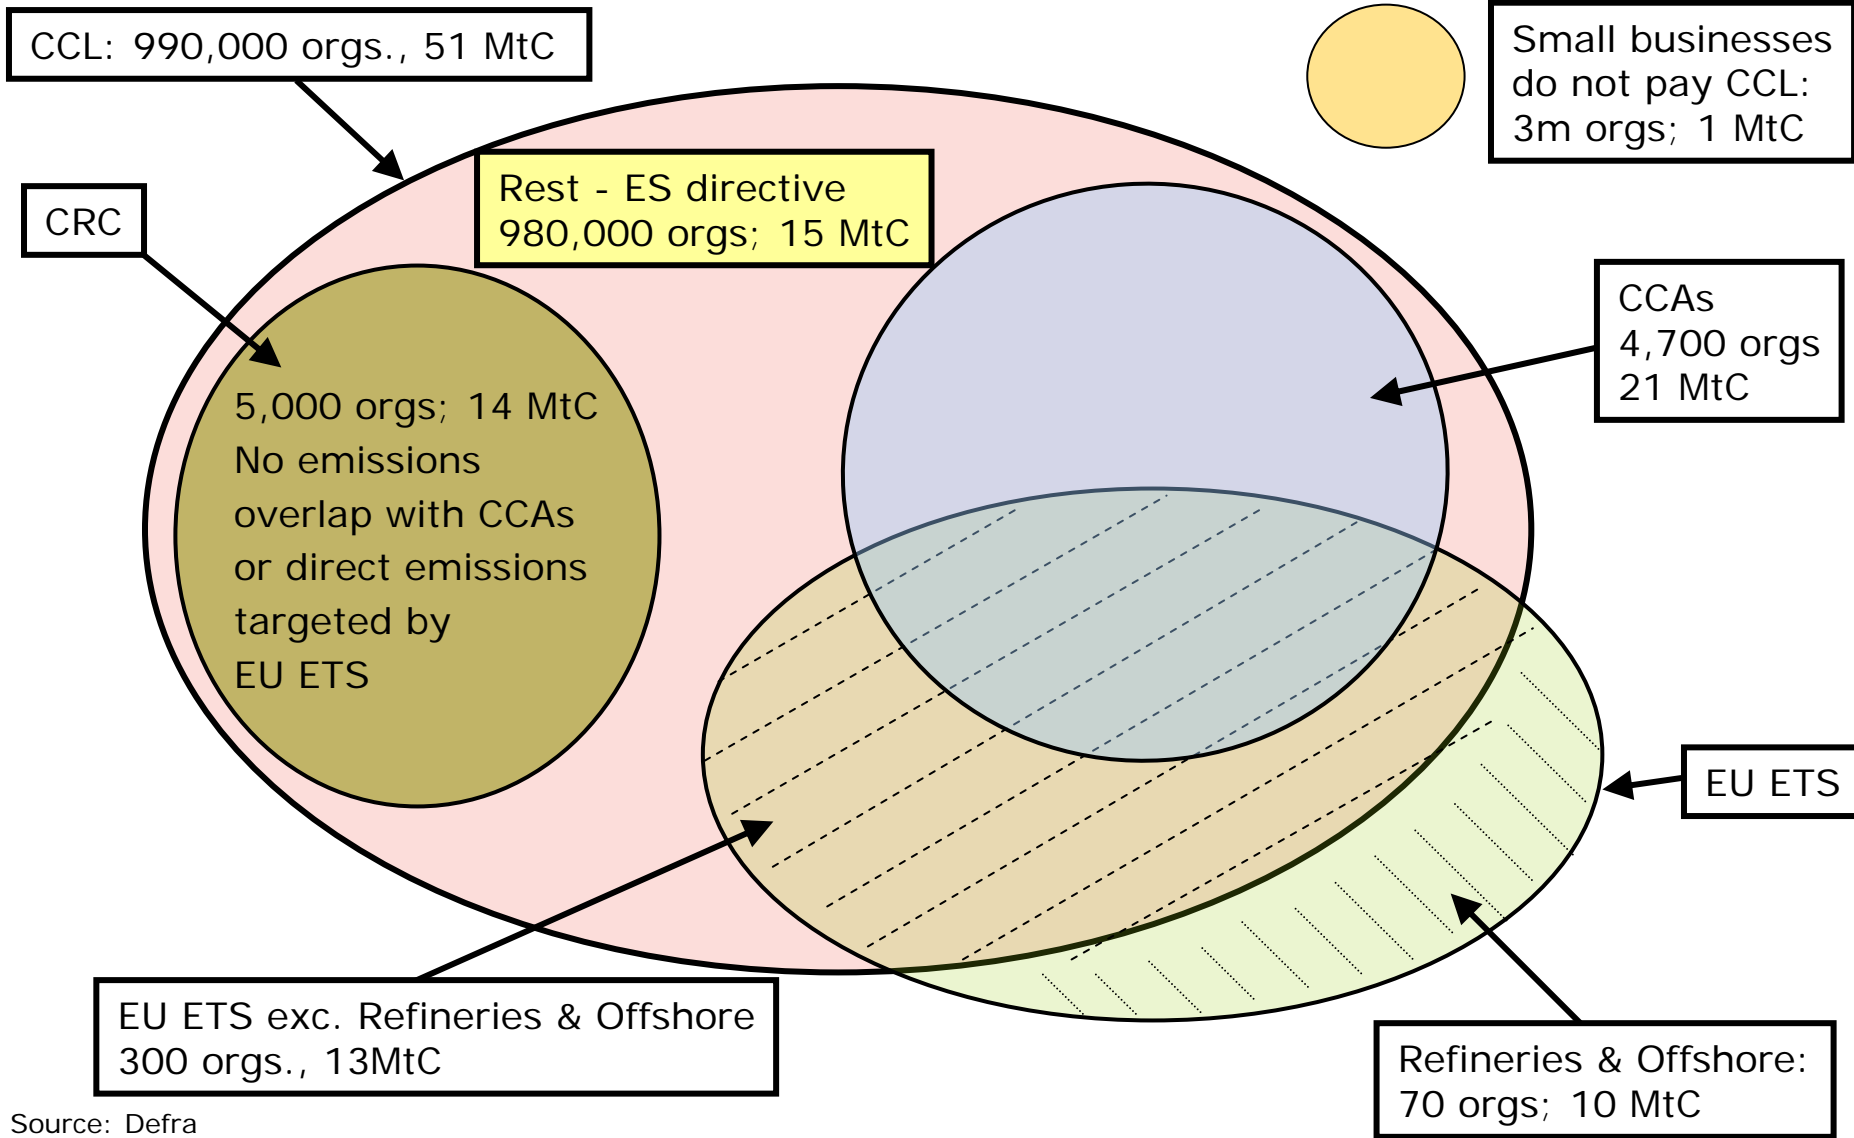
CCL: 990,000 orgs., 51 MtC

Small businesses do not pay CCL: 3m orgs; 1 MtC

CRC

Rest - ES directive 980,000 orgs; 15 MtC

CCAs 4,700 orgs 21 MtC

5,000 orgs; 14 MtC No emissions overlap with CCAs or direct emissions targeted by EU ETS

EU ETS

EU ETS exc. Refineries & Offshore 300 orgs., 13MtC

Refineries & Offshore: 70 orgs; 10 MtC

Source: Defra